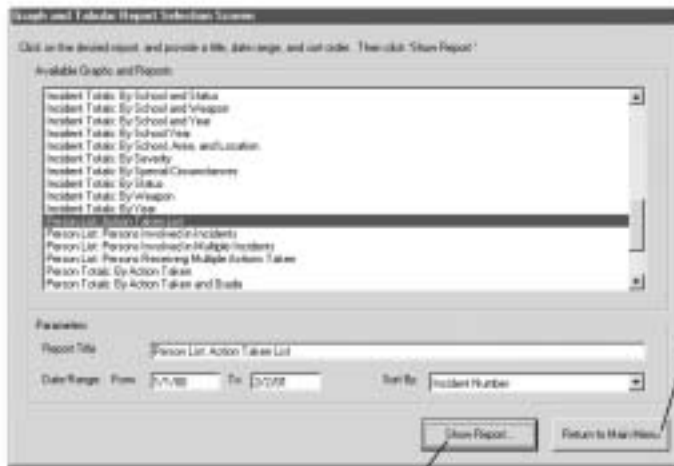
Graph and Tabular Report Selection Screen

Click on the desired report, and provide a title, date range, and sort order. Then click 'Show Report.'

Available Graphs and Reports

Incident Totals: By School and Status
Incident Totals: By School and Weapon
Incident Totals: By School and Year
Incident Totals: By School Year
Incident Totals: By School, Area, and Location
Incident Totals: By Severity
Incident Totals: By Special Circumstances
Incident Totals: By Status
Incident Totals: By Weapon
Incident Totals: By Year
Person List: Action Taken List
Person List: Persons Involved in Incidents
Person List: Persons Involved in Multiple Incidents
Person List: Persons Receiving Multiple Actions Taken
Person Totals: By Action Taken
Person Totals: By Action Taken and Grade

Parameters

Report Title: Person List: Action Taken List

Date Range From: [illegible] To: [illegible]

Sort By: Incident Number

Show Report...

Return to Main Menu